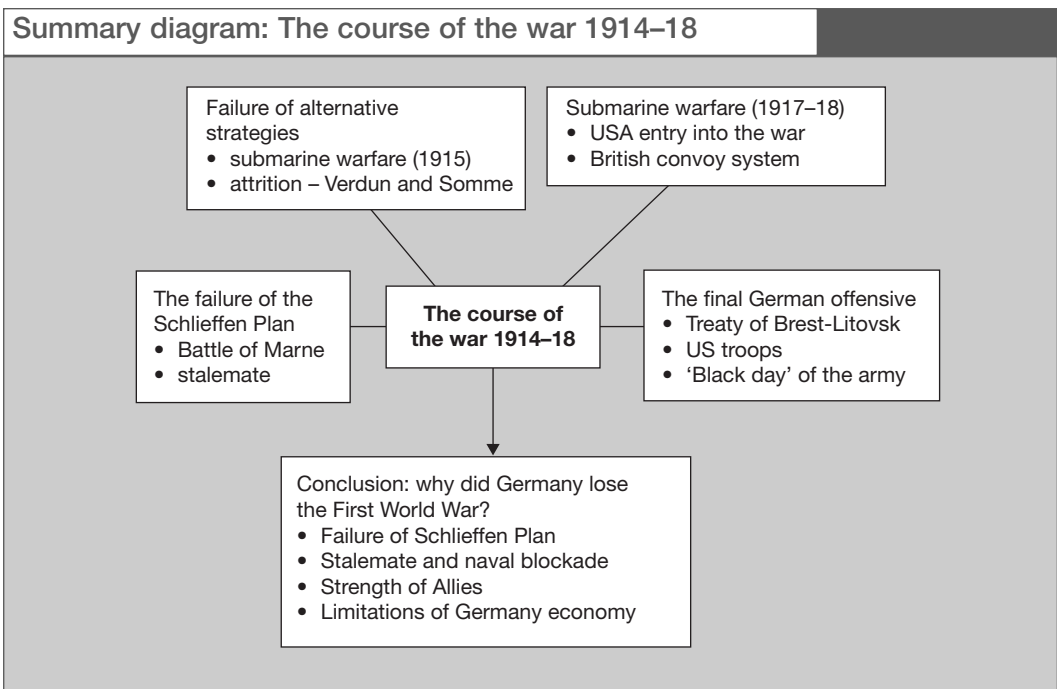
Summary diagram: The course of the war 1914–18

Failure of alternative strategies
• submarine warfare (1915)
• attrition – Verdun and Somme

Submarine warfare (1917–18)
• USA entry into the war
• British convoy system

The failure of the Schlieffen Plan
• Battle of Marne
• stalemate

The course of the war 1914–18

The final German offensive
• Treaty of Brest-Litovsk
• US troops
• 'Black day' of the army

Conclusion: why did Germany lose the First World War?
• Failure of Schlieffen Plan
• Stalemate and naval blockade
• Strength of Allies
• Limitations of Germany economy